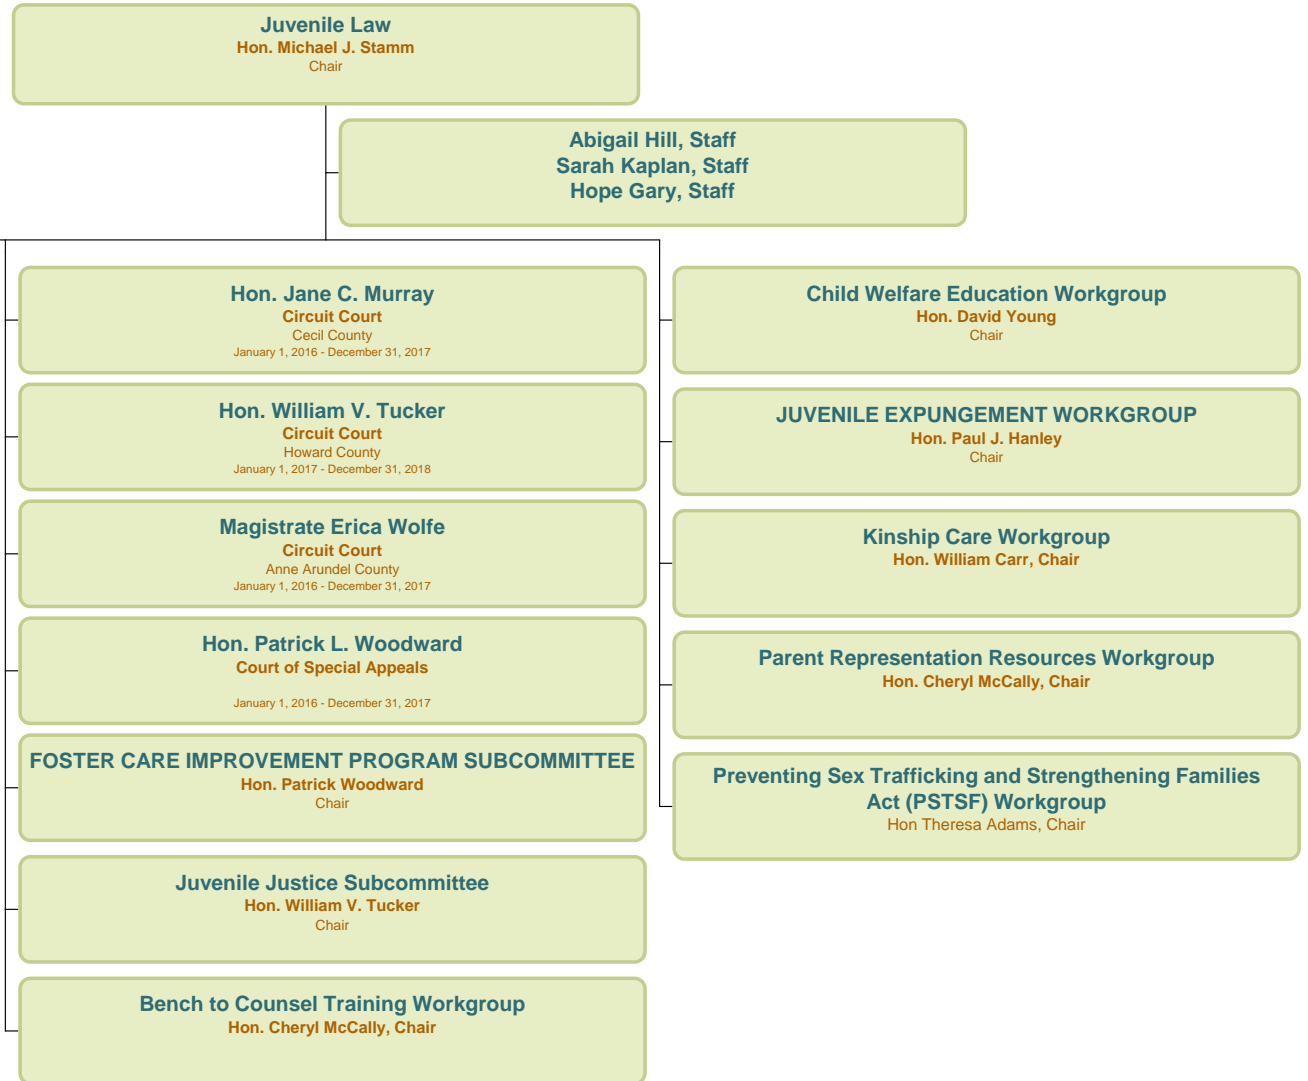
Juvenile Law
Hon. Michael J. Stamm
Chair

Abigail Hill, Staff
Sarah Kaplan, Staff
Hope Gary, Staff

Hon. Jane C. Murray
Circuit Court
Cecil County
January 1, 2016 - December 31, 2017

Hon. William V. Tucker
Circuit Court
Howard County
January 1, 2017 - December 31, 2018

Magistrate Erica Wolfe
Circuit Court
Anne Arundel County
January 1, 2016 - December 31, 2017

Hon. Patrick L. Woodward
Court of Special Appeals
January 1, 2016 - December 31, 2017

FOSTER CARE IMPROVEMENT PROGRAM SUBCOMMITTEE
Hon. Patrick Woodward
Chair

Juvenile Justice Subcommittee
Hon. William V. Tucker
Chair

Bench to Counsel Training Workgroup
Hon. Cheryl McCally, Chair

Child Welfare Education Workgroup
Hon. David Young
Chair

JUVENILE EXPUNGEMENT WORKGROUP
Hon. Paul J. Hanley
Chair

Kinship Care Workgroup
Hon. William Carr, Chair

Parent Representation Resources Workgroup
Hon. Cheryl McCally, Chair

Preventing Sex Trafficking and Strengthening Families Act (PSTSF) Workgroup
Hon Theresa Adams, Chair